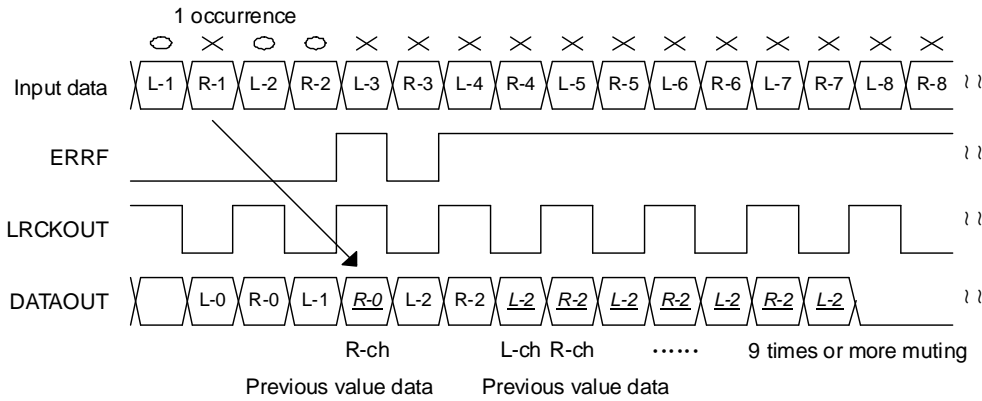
1 occurrence

○ × ○ ○ × × × × × × × × × × × ×

Input data L-1 R-1 L-2 R-2 L-3 R-3 L-4 R-4 L-5 R-5 L-6 R-6 L-7 R-7 L-8 R-8

ERRF

LRCKOUT

DATAOUT L-0 R-0 L-1 R-0 L-2 R-2 L-2 R-2 L-2 R-2 L-2 R-2 L-2

R-ch L-ch R-ch ...... 9 times or more muting

Previous value data Previous value data